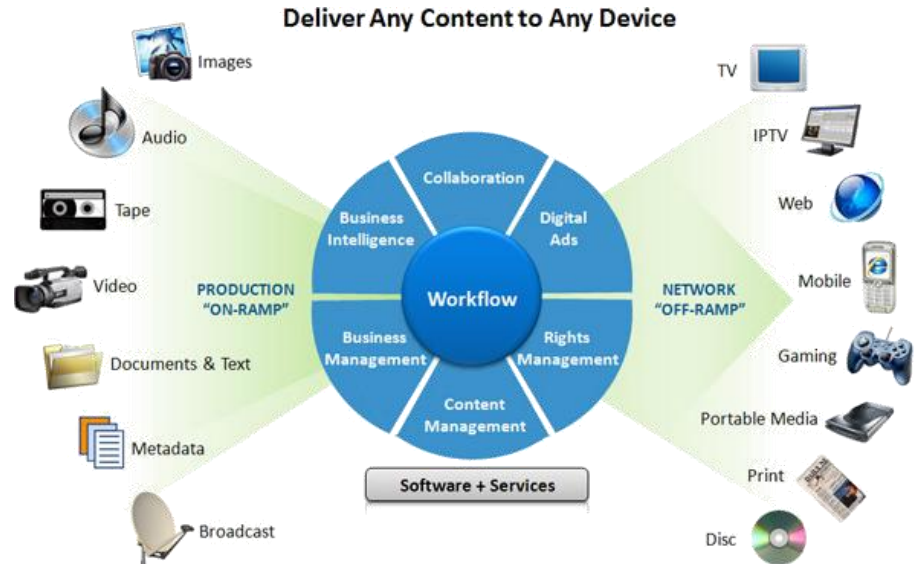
Deliver Any Content to Any Device

Images

Audio

Tape

Video

Documents & Text

Metadata

Broadcast

PRODUCTION "ON-RAMP"

Collaboration

Business Intelligence

Digital Ads

Workflow

Business Management

Rights Management

Content Management

Software + Services

NETWORK "OFF-RAMP"

TV

IPTV

Web

Mobile

Gaming

Portable Media

Print

Disc